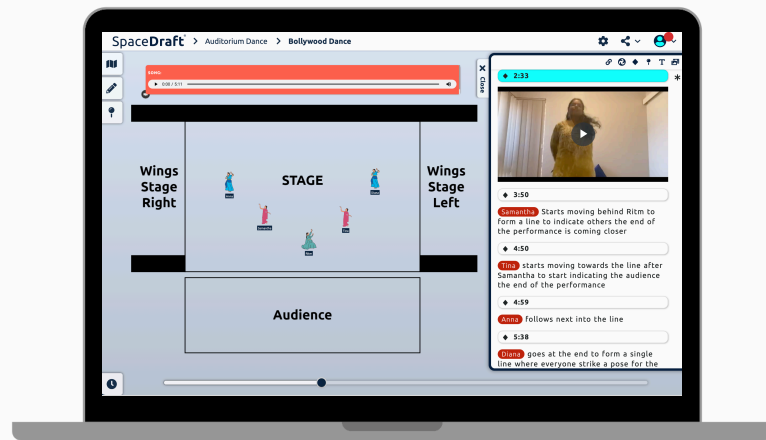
SpaceDraft > Auditorium Dance > Bollywood Dance

SONG
0:00 / 5:11

Close

Wings Stage Right

STAGE

Wings Stage Left

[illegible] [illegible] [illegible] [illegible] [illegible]

Audience

2:33

3:50

Samantha Starts moving behind Ritm to form a line to indicate others the end of the performance is coming closer

4:50

Tina starts moving towards the line after Samantha to start indicating the audience the end of the performance

4:59

Anna follows next into the line

5:38

Diana goes at the end to form a single line where everyone strike a pose for the